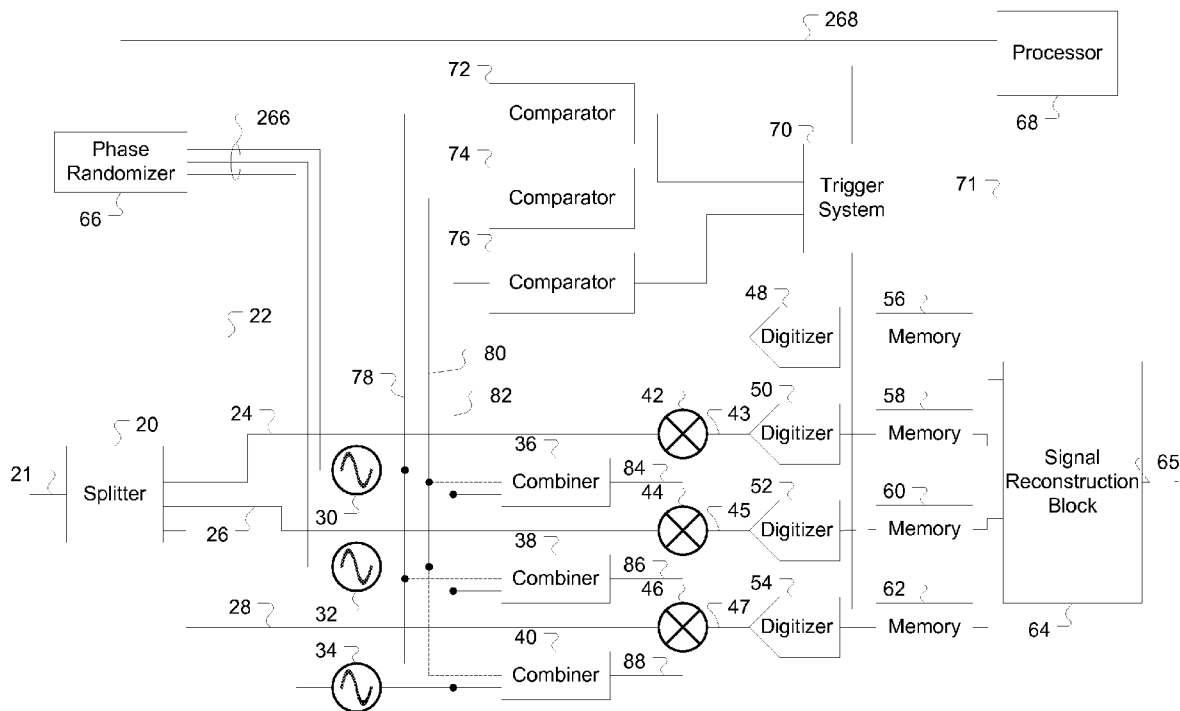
268
Processor
68
72
Comparator
70
266
Phase Randomizer
74
Comparator
Trigger System
71
66
76
Comparator
48
Digitizer
56
Memory
22
80
78
82
Signal Reconstruction Block
65
42
43
50
Digitizer
58
Memory
24
20
36
21
Splitter
Combiner
84
44
52
60
45
Digitizer
Memory
30
26
38
Combiner
86
46
54
62
47
Digitizer
Memory
28
32
64
40
34
Combiner
88